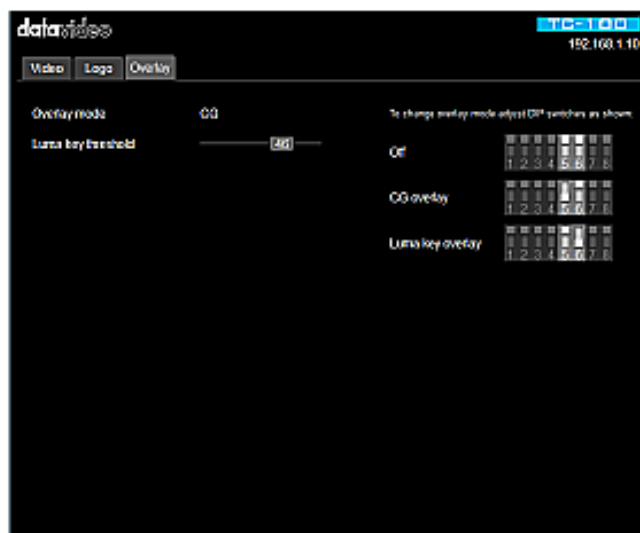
datavideo

TC-100

192.168.1.10

Video

Logo

Overlay

Overlay mode

CG

Luma key threshold

46

To change overlay mode adjust DIP switches as shown:

Off

1 2 3 4 5 6 7 8

CG overlay

1 2 3 4 5 6 7 8

Luma key overlay

1 2 3 4 5 6 7 8